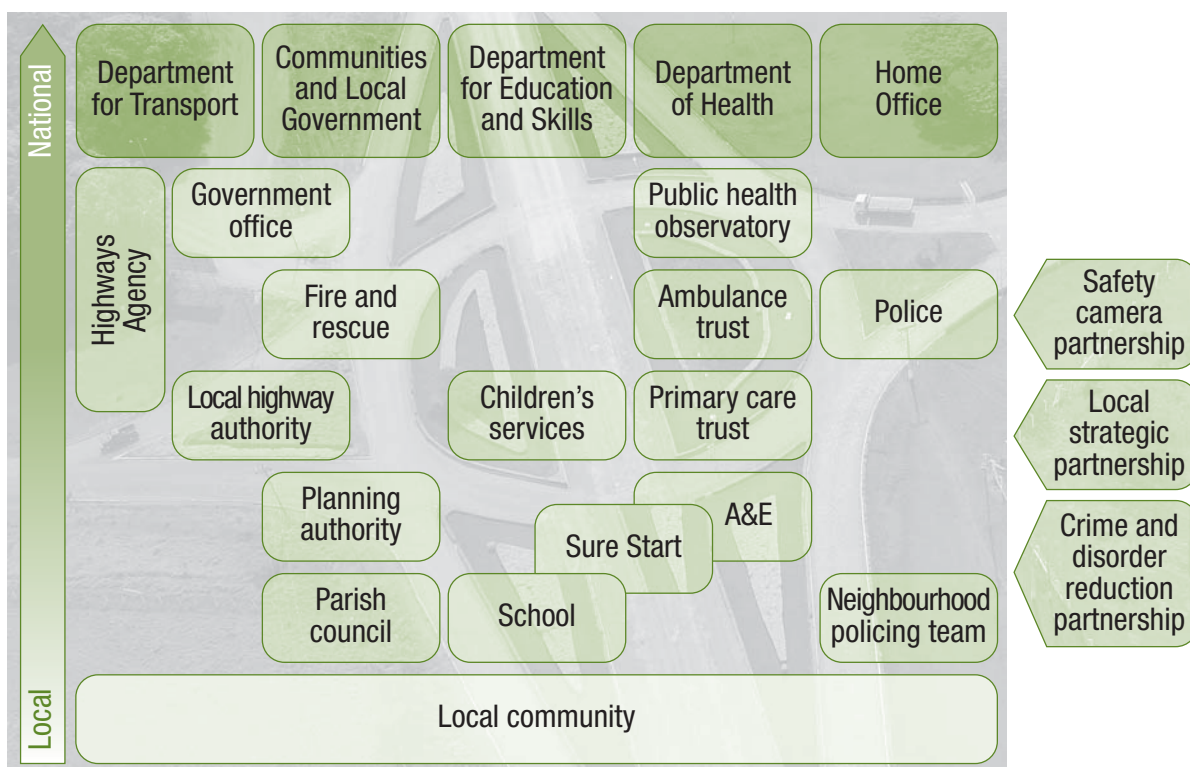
National

Department for Transport

Communities and Local Government

Department for Education and Skills

Department of Health

Home Office

Highways Agency

Government office

Public health observatory

Fire and rescue

Ambulance trust

Police

Safety camera partnership

Local highway authority

Children's services

Primary care trust

Local strategic partnership

Planning authority

A&E

Sure Start

Crime and disorder reduction partnership

Parish council

School

Neighbourhood policing team

Local

Local community